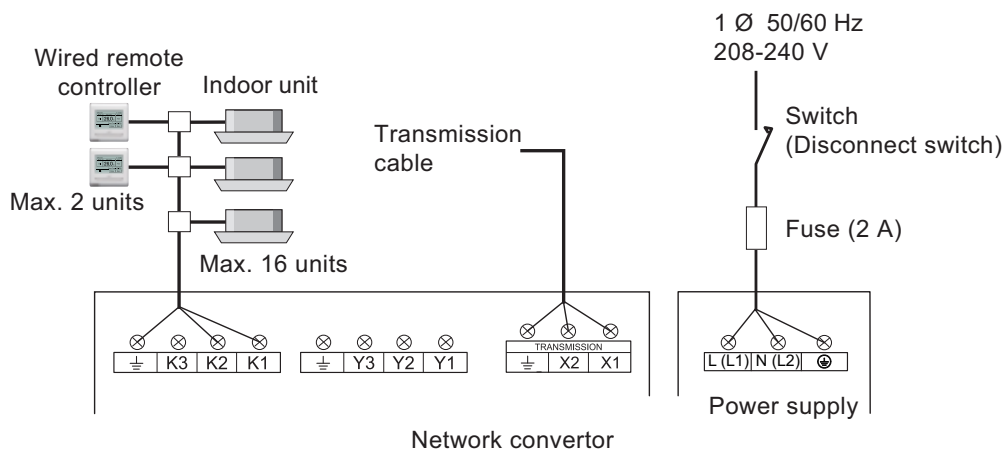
1 Ø 50/60 Hz
208-240 V

Wired remote controller

Indoor unit

Transmission cable

Switch
(Disconnect switch)

Max. 2 units

Fuse (2 A)

Max. 16 units

| ⏚ | K3 | K2 | K1 |
|---|---|---|---|

| ⏚ | Y3 | Y2 | Y1 |
|---|---|---|---|

TRANSMISSION

| ⏚ | X2 | X1 |
|---|---|---|

| L (L1) | N (L2) | ⏚ |
|---|---|---|

Power supply

Network convertor